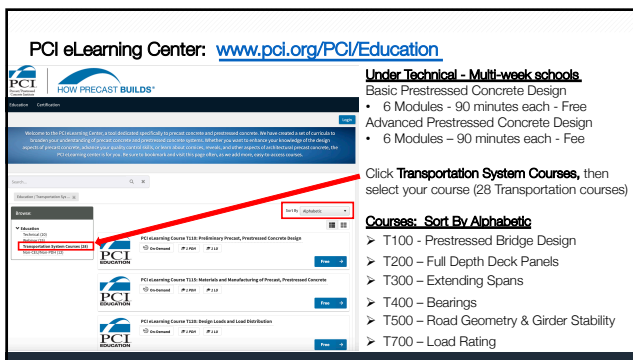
PCI eLearning Center: www.pci.org/PCI/Education

PCI HOW PRECAST BUILDS®

Education Certification

Login

Welcome to the PCI eLearning Center, a tool dedicated specifically to precast concrete and prestressed concrete. We have created a set of curricula to broaden your understanding of precast concrete and prestressed concrete systems. Whether you want to enhance your knowledge of the design aspects of precast concrete, advance your quality control skills, or learn about concrete, erection, and other aspects of architectural precast concrete, the PCI eLearning center is for you. Be sure to bookmark and visit this page often, as we add more, easy-to-access courses.

Search...

Education / Transportation Sys...

Browse

Education
Technical (10)
Business (4)
Transportation System Courses (28)
Non-CEU/Non-PDH (12)

Sort By Alphabetic

PCI eLearning Course T110: Preliminary Precast, Prestressed Concrete Design
On Demand 2 PDH 2 LU
Free

PCI eLearning Course T115: Materials and Manufacturing of Precast, Prestressed Concrete
On Demand 2 PDH 2 LU
Free

PCI eLearning Course T120: Design Loads and Load Distribution
On Demand 2 PDH 2 LU
Free

PCI EDUCATION

Under Technical - Multi-week schools
Basic Prestressed Concrete Design
• 6 Modules - 90 minutes each - Free
Advanced Prestressed Concrete Design
• 6 Modules – 90 minutes each - Fee

Click Transportation System Courses, then select your course (28 Transportation courses)

Courses: Sort By Alphabetic
➢ T100 - Prestressed Bridge Design
➢ T200 – Full Depth Deck Panels
➢ T300 – Extending Spans
➢ T400 – Bearings
➢ T500 – Road Geometry & Girder Stability
➢ T700 – Load Rating